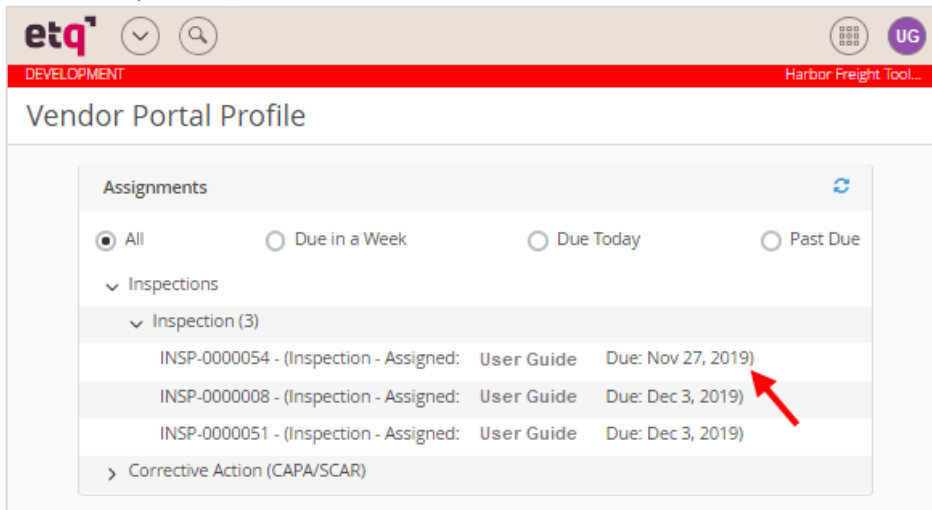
etq

UG

DEVELOPMENT

Harbor Freight Tool...

Vendor Portal Profile

Assignments

All

Due in a Week

Due Today

Past Due

Inspections

Inspection (3)

INSP-0000054 - (Inspection - Assigned: User Guide Due: Nov 27, 2019)

INSP-0000008 - (Inspection - Assigned: User Guide Due: Dec 3, 2019)

INSP-0000051 - (Inspection - Assigned: User Guide Due: Dec 3, 2019)

Corrective Action (CAPA/SCAR)